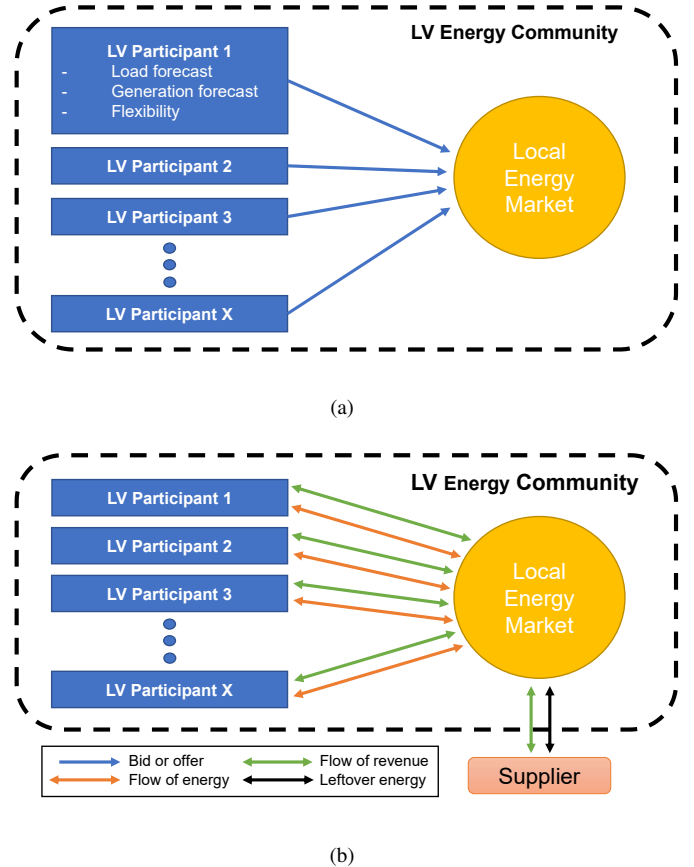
LV Energy Community

LV Participant 1
- Load forecast
- Generation forecast
- Flexibility

LV Participant 2

LV Participant 3

LV Participant X

Local Energy Market

(a)

LV Energy Community

LV Participant 1

LV Participant 2

LV Participant 3

LV Participant X

Local Energy Market

Supplier

Bid or offer
Flow of revenue
Flow of energy
Leftover energy

(b)